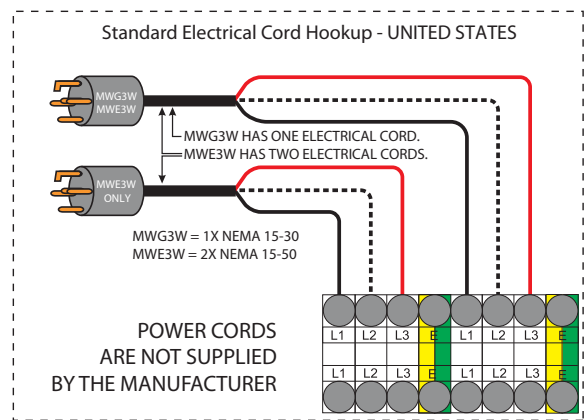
Standard Electrical Cord Hookup - UNITED STATES

MWG3W
MWE3W

MWG3W HAS ONE ELECTRICAL CORD.
MWE3W HAS TWO ELECTRICAL CORDS.

MWE3W
ONLY

MWG3W = 1X NEMA 15-30
MWE3W = 2X NEMA 15-50

POWER CORDS
ARE NOT SUPPLIED
BY THE MANUFACTURER

| L1 | L2 | L3 | E | L1 | L2 | L3 | E |
|---|---|---|---|---|---|---|---|
| L1 | L2 | L3 | E | L1 | L2 | L3 | E |